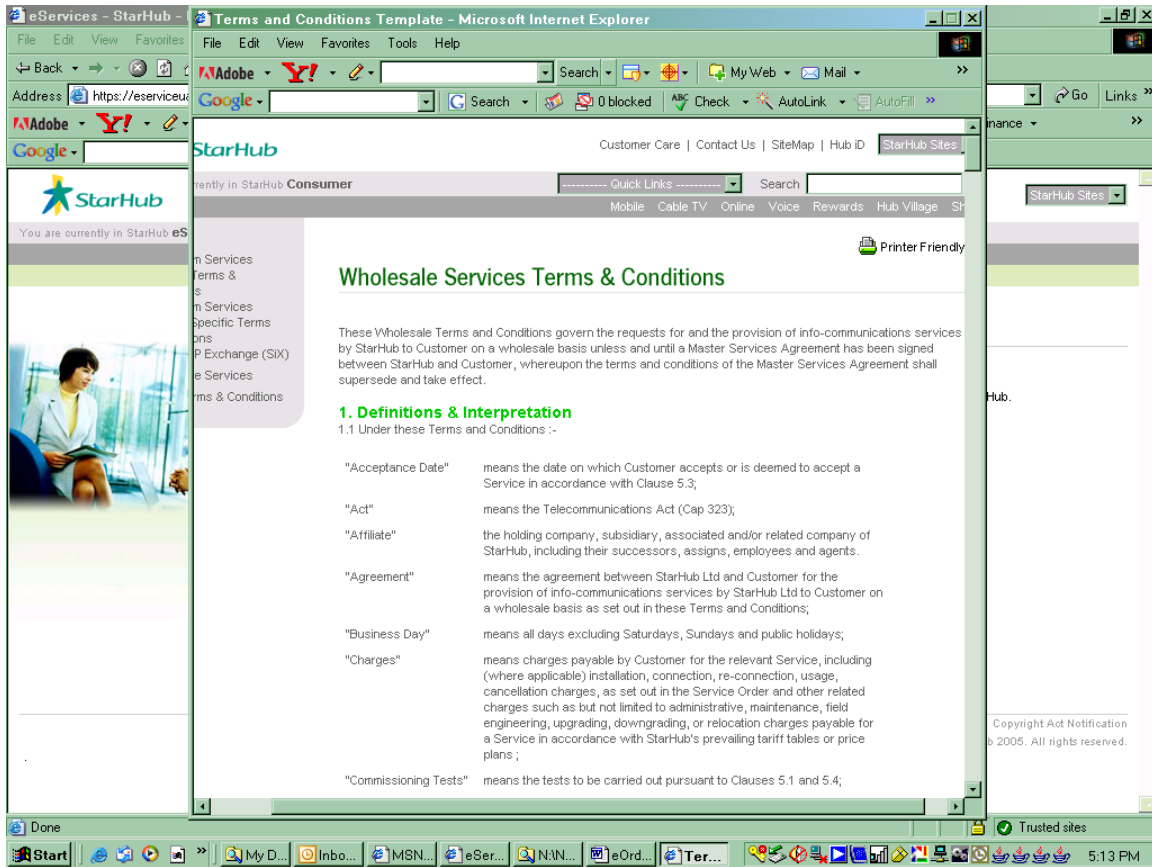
eServices - StarHub -
File Edit View Favorites
Back
Address https://eserviceu
Adobe Y!
Google
StarHub
You are currently in StarHub eS

Terms and Conditions Template - Microsoft Internet Explorer
File Edit View Favorites Tools Help
Adobe Y! Search My Web Mail
Google Search 0 blocked Check AutoLink AutoFill

StarHub
Customer Care | Contact Us | SiteMap | Hub iD | StarHub Sites
rrently in StarHub Consumer
---------- Quick Links ---------- Search
Mobile Cable TV Online Voice Rewards Hub Village Sh

m Services
Terms &
s
m Services
Specific Terms
ons
P Exchange (SiX)
e Services
rms & Conditions

Printer Friendly

Wholesale Services Terms & Conditions

These Wholesale Terms and Conditions govern the requests for and the provision of info-communications services by StarHub to Customer on a wholesale basis unless and until a Master Services Agreement has been signed between StarHub and Customer, whereupon the terms and conditions of the Master Services Agreement shall supersede and take effect.

1. Definitions & Interpretation
1.1 Under these Terms and Conditions :-

| "Acceptance Date" | means the date on which Customer accepts or is deemed to accept a Service in accordance with Clause 5.3; |
|---|---|
| "Act" | means the Telecommunications Act (Cap 323); |
| "Affiliate" | the holding company, subsidiary, associated and/or related company of StarHub, including their successors, assigns, employees and agents. |
| "Agreement" | means the agreement between StarHub Ltd and Customer for the provision of info-communications services by StarHub Ltd to Customer on a wholesale basis as set out in these Terms and Conditions; |
| "Business Day" | means all days excluding Saturdays, Sundays and public holidays; |
| "Charges" | means charges payable by Customer for the relevant Service, including (where applicable) installation, connection, re-connection, usage, cancellation charges, as set out in the Service Order and other related charges such as but not limited to administrative, maintenance, field engineering, upgrading, downgrading, or relocation charges payable for a Service in accordance with StarHub's prevailing tariff tables or price plans ; |
| "Commissioning Tests" | means the tests to be carried out pursuant to Clauses 5.1 and 5.4; |

Go Links
inance
StarHub Sites
Hub.
Copyright Act Notification
b 2005. All rights reserved.

Done
Trusted sites
Start My D... Inbo... MSN... eSer... N:\N... eOrd... Ter...
5:13 PM